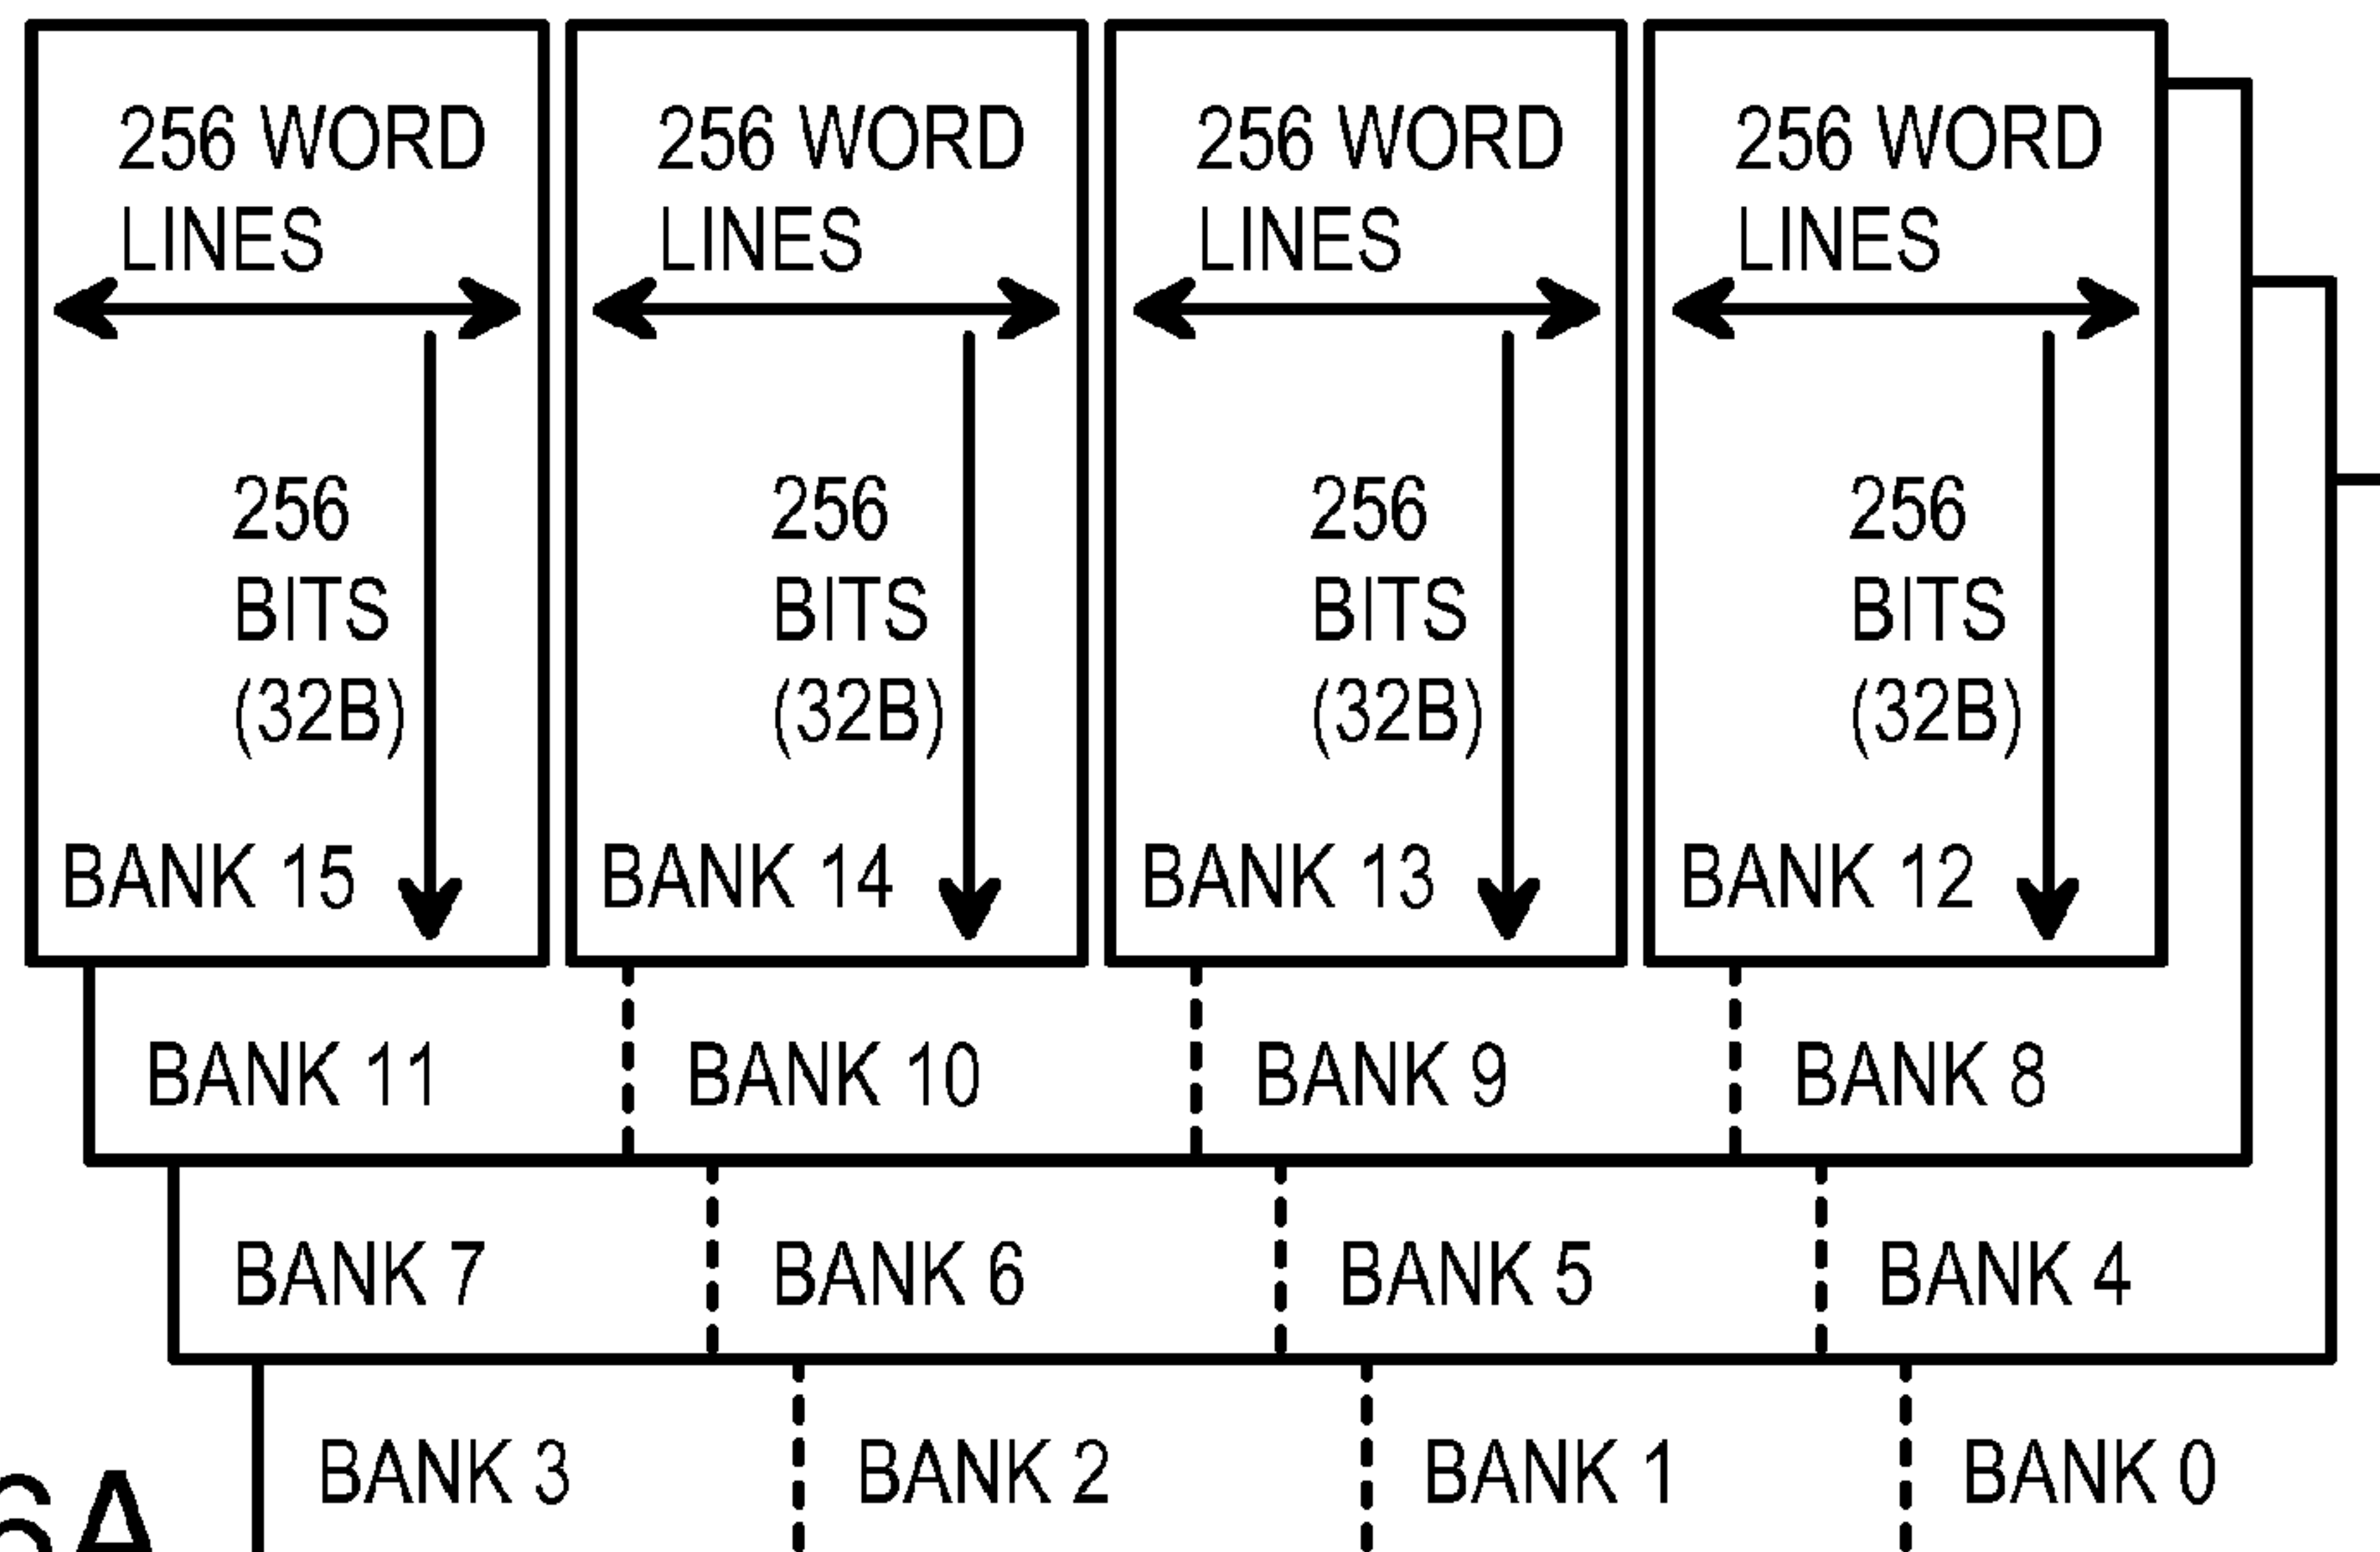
256 WORD LINES

256 BITS (32B)

BANK 15

256 WORD LINES

256 BITS (32B)

BANK 14

256 WORD LINES

256 BITS (32B)

BANK 13

256 WORD LINES

256 BITS (32B)

BANK 12

BANK 11

BANK 10

BANK 9

BANK 8

BANK 7

BANK 6

BANK 5

BANK 4

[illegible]6A

BANK 3

BANK 2

BANK 1

BANK 0